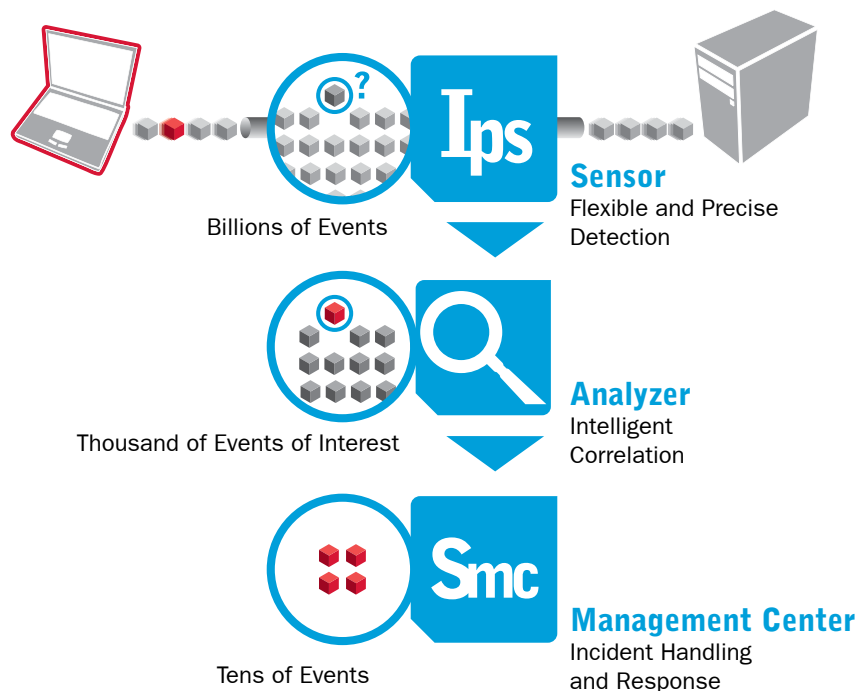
?

Ips

Billions of Events

Sensor
Flexible and Precise Detection

Thousand of Events of Interest

Analyzer
Intelligent Correlation

Smc

Tens of Events

Management Center
Incident Handling and Response